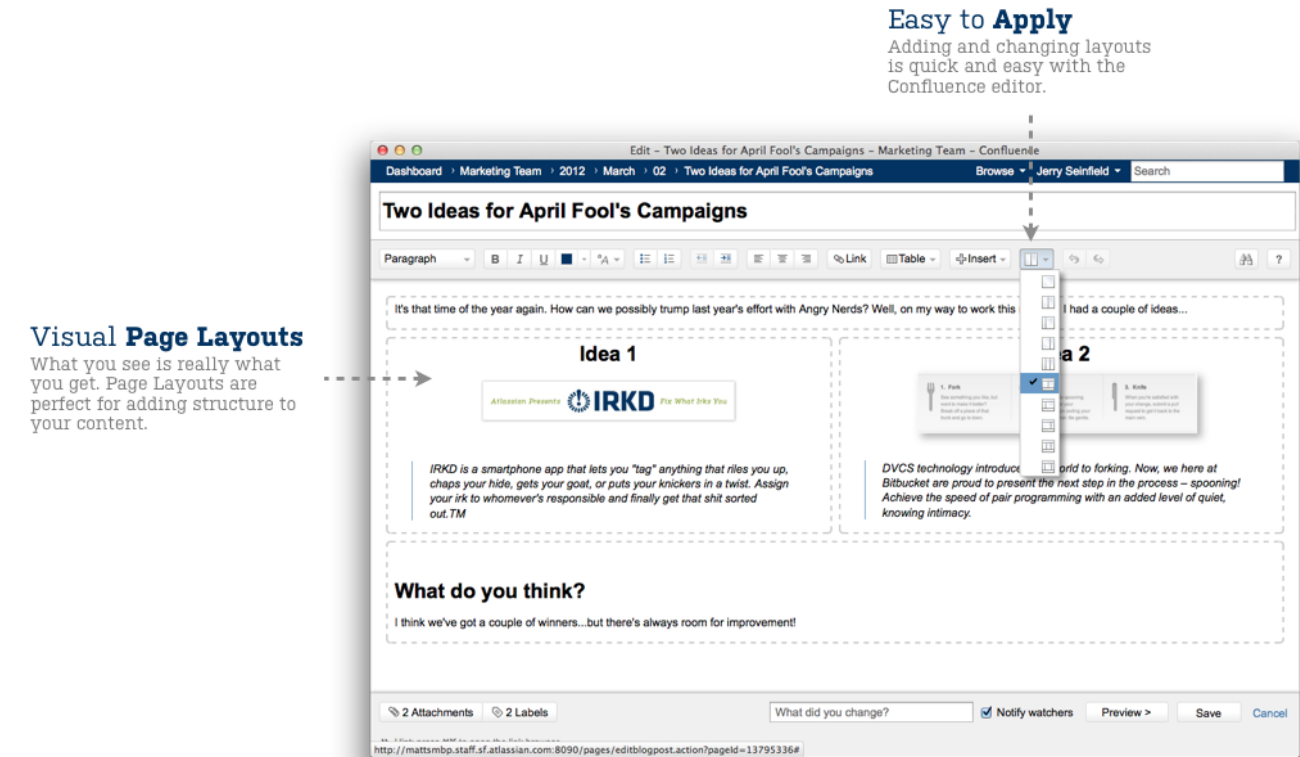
Easy to **Apply**
Adding and changing layouts is quick and easy with the Confluence editor.

Visual **Page Layouts**
What you see is really what you get. Page Layouts are perfect for adding structure to your content.

Edit – Two Ideas for April Fool's Campaigns – Marketing Team – Confluence

Dashboard › Marketing Team › 2012 › March › 02 › Two Ideas for April Fool's Campaigns

Browse Jerry Seinfield Search

Two Ideas for April Fool's Campaigns

Paragraph B I U Link Table Insert ?

It's that time of the year again. How can we possibly trump last year's effort with Angry Nerds? Well, on my way to work this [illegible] I had a couple of ideas...

Idea 1

Atlassian Presents IRKD Fix What Irks You

IRKD is a smartphone app that lets you "tag" anything that riles you up, chaps your hide, gets your goat, or puts your knickers in a twist. Assign your irk to whomever's responsible and finally get that shit sorted out.TM

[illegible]a 2

1. Fork 2. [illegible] 3. Knife

DVCS technology introduce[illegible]orld to forking. Now, we here at Bitbucket are proud to present the next step in the process – spooning! Achieve the speed of pair programming with an added level of quiet, knowing intimacy.

What do you think?

I think we've got a couple of winners...but there's always room for improvement!

2 Attachments 2 Labels What did you change? Notify watchers Preview > Save Cancel

http://mattsmbp.staff.sf.atlassian.com:8090/pages/editblogpost.action?pageId=13795336#